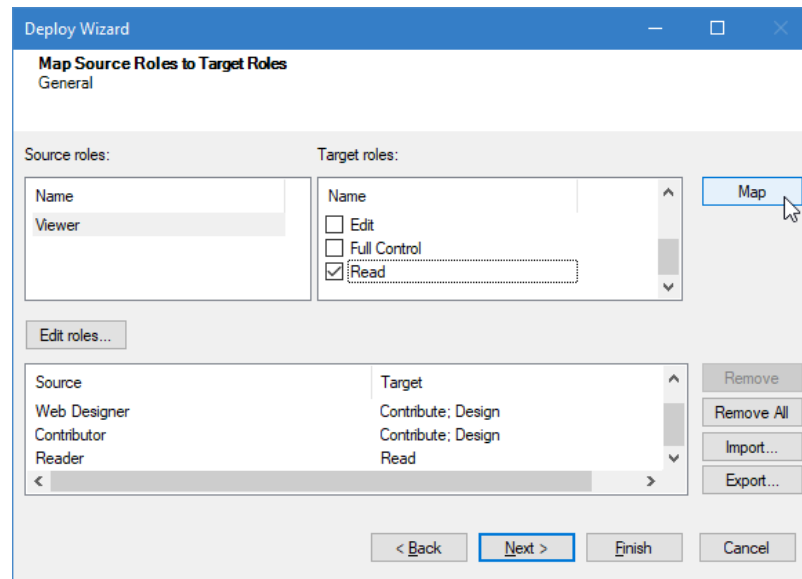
Deploy Wizard

**Map Source Roles to Target Roles**
General

Source roles:

| Name |
|---|
| Viewer |

Target roles:

| Name |
|---|
| Edit |
| Full Control |
| Read |

Map

Edit roles...

| Source | Target |
|---|---|
| Web Designer | Contribute; Design |
| Contributor | Contribute; Design |
| Reader | Read |

Remove
Remove All
Import...
Export...

< Back
Next >
Finish
Cancel